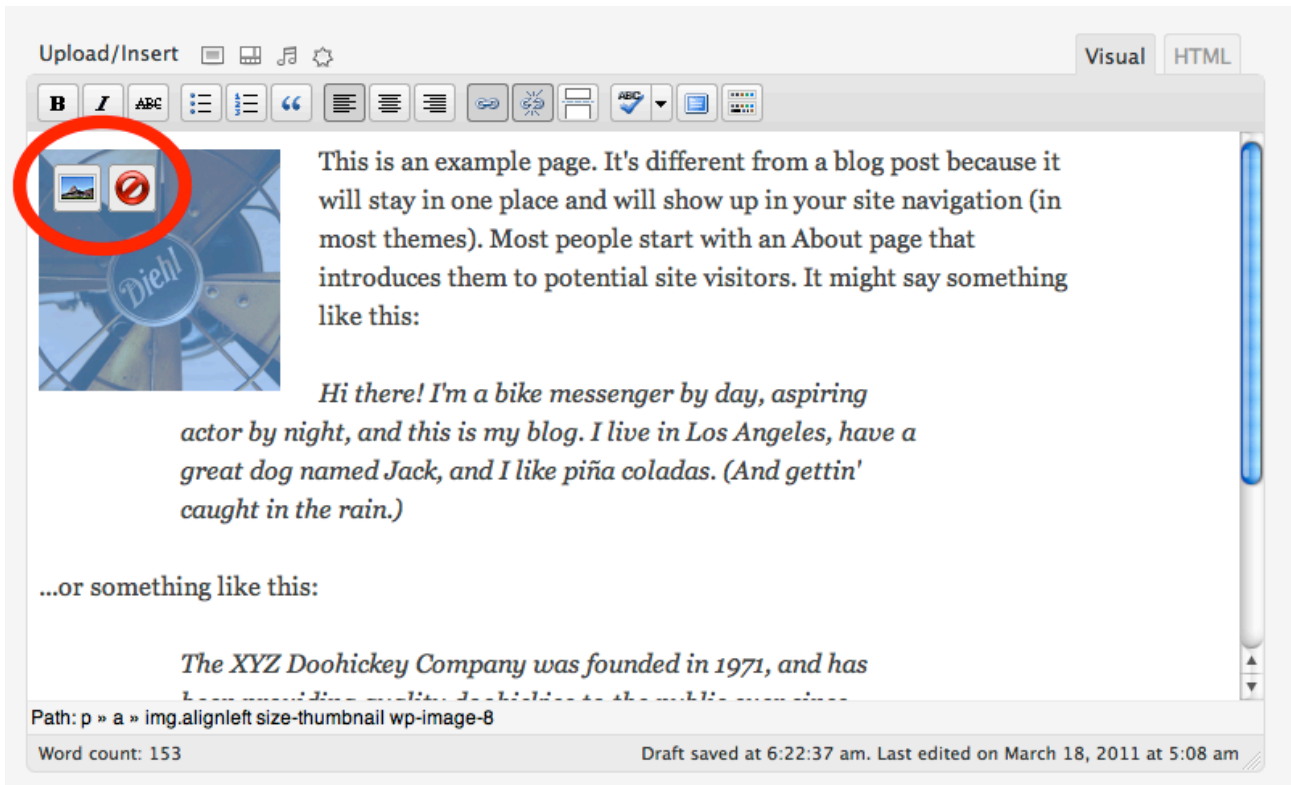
Upload/Insert

Visual HTML

B I ABC

This is an example page. It's different from a blog post because it will stay in one place and will show up in your site navigation (in most themes). Most people start with an About page that introduces them to potential site visitors. It might say something like this:

*Hi there! I'm a bike messenger by day, aspiring actor by night, and this is my blog. I live in Los Angeles, have a great dog named Jack, and I like piña coladas. (And gettin' caught in the rain.)*

...or something like this:

*The XYZ Doohickey Company was founded in 1971, and has* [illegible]

Path: p » a » img.alignleft size-thumbnail wp-image-8

Word count: 153

Draft saved at 6:22:37 am. Last edited on March 18, 2011 at 5:08 am